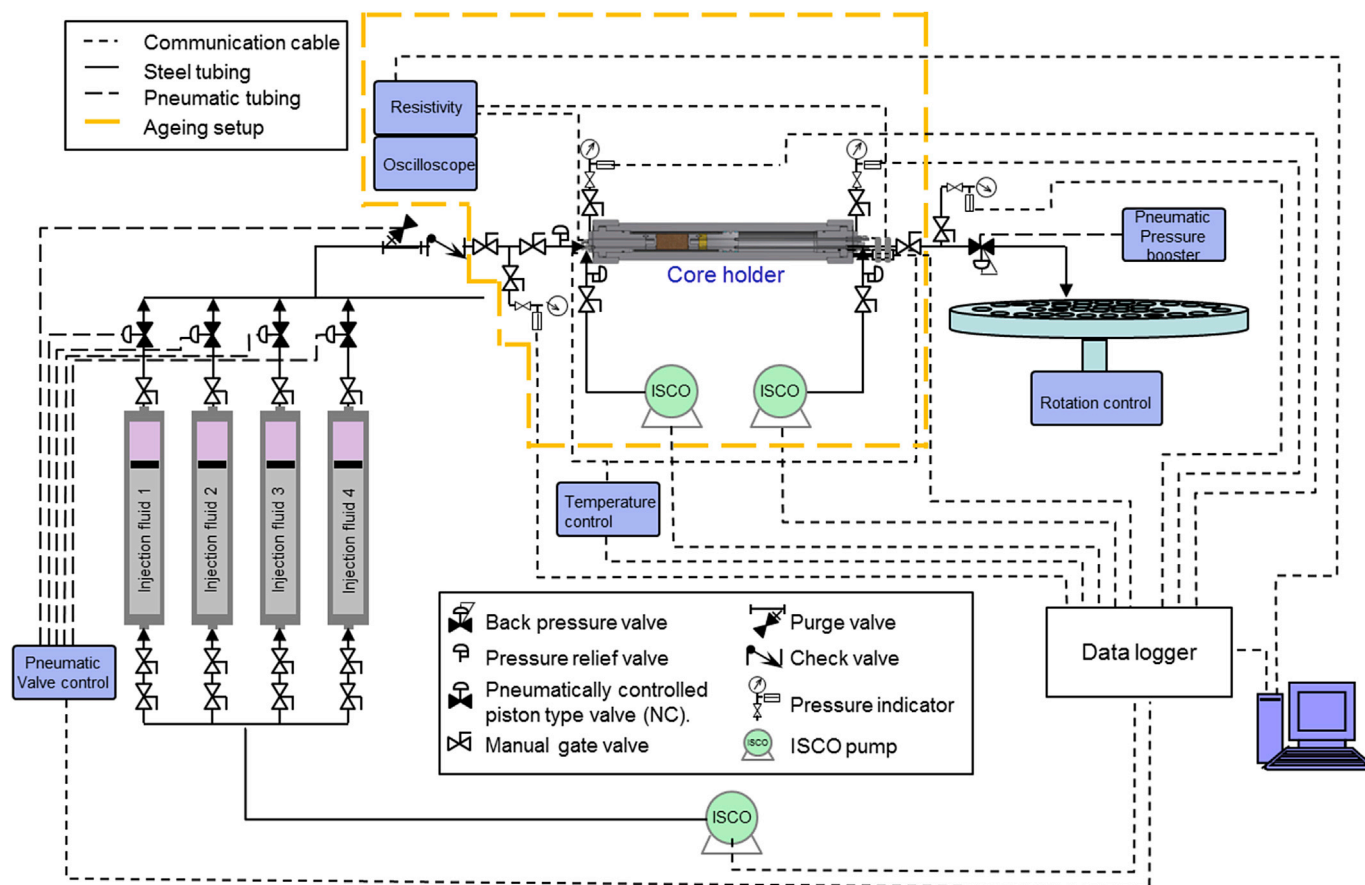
Communication cable
Steel tubing
Pneumatic tubing
Ageing setup

Resistivity
Oscilloscope

Core holder

Pneumatic Pressure booster

Rotation control

ISCO
ISCO

Injection fluid 1
Injection fluid 2
Injection fluid 3
Injection fluid 4

Temperature control

Pneumatic Valve control

Back pressure valve
Pressure relief valve
Pneumatically controlled piston type valve (NC).
Manual gate valve
Purge valve
Check valve
Pressure indicator
ISCO
ISCO pump

Data logger

ISCO